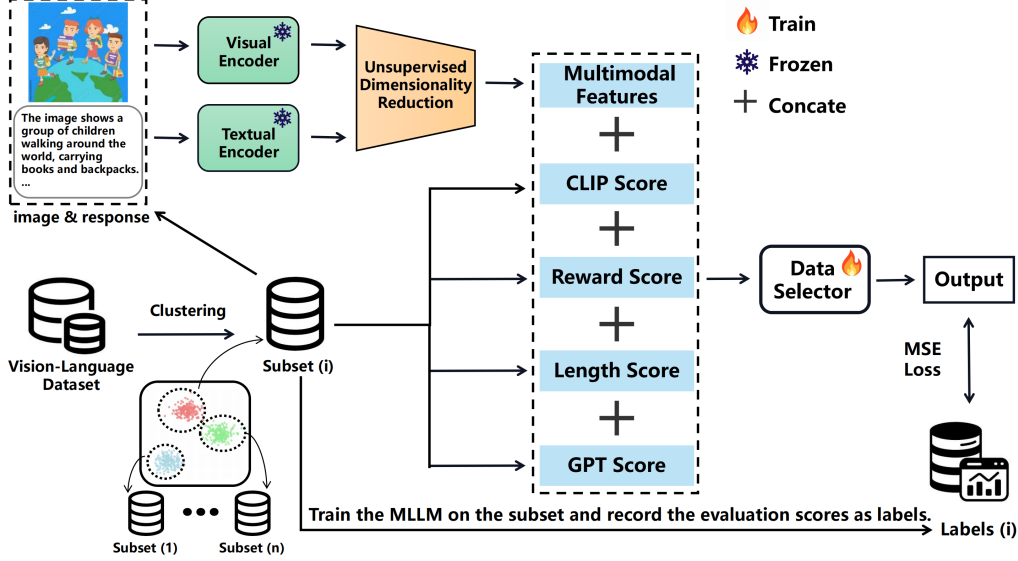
The image shows a group of children walking around the world, carrying books and backpacks. ...

image & response

Visual Encoder

Textual Encoder

Unsupervised Dimensionality Reduction

Train

Frozen

Concate

Multimodal Features

+

CLIP Score

+

Reward Score

+

Length Score

+

GPT Score

Data Selector

Output

MSE Loss

Vision-Language Dataset

Clustering

Subset (i)

Subset (1)

•••

Subset (n)

Train the MLLM on the subset and record the evaluation scores as labels.

Labels (i)